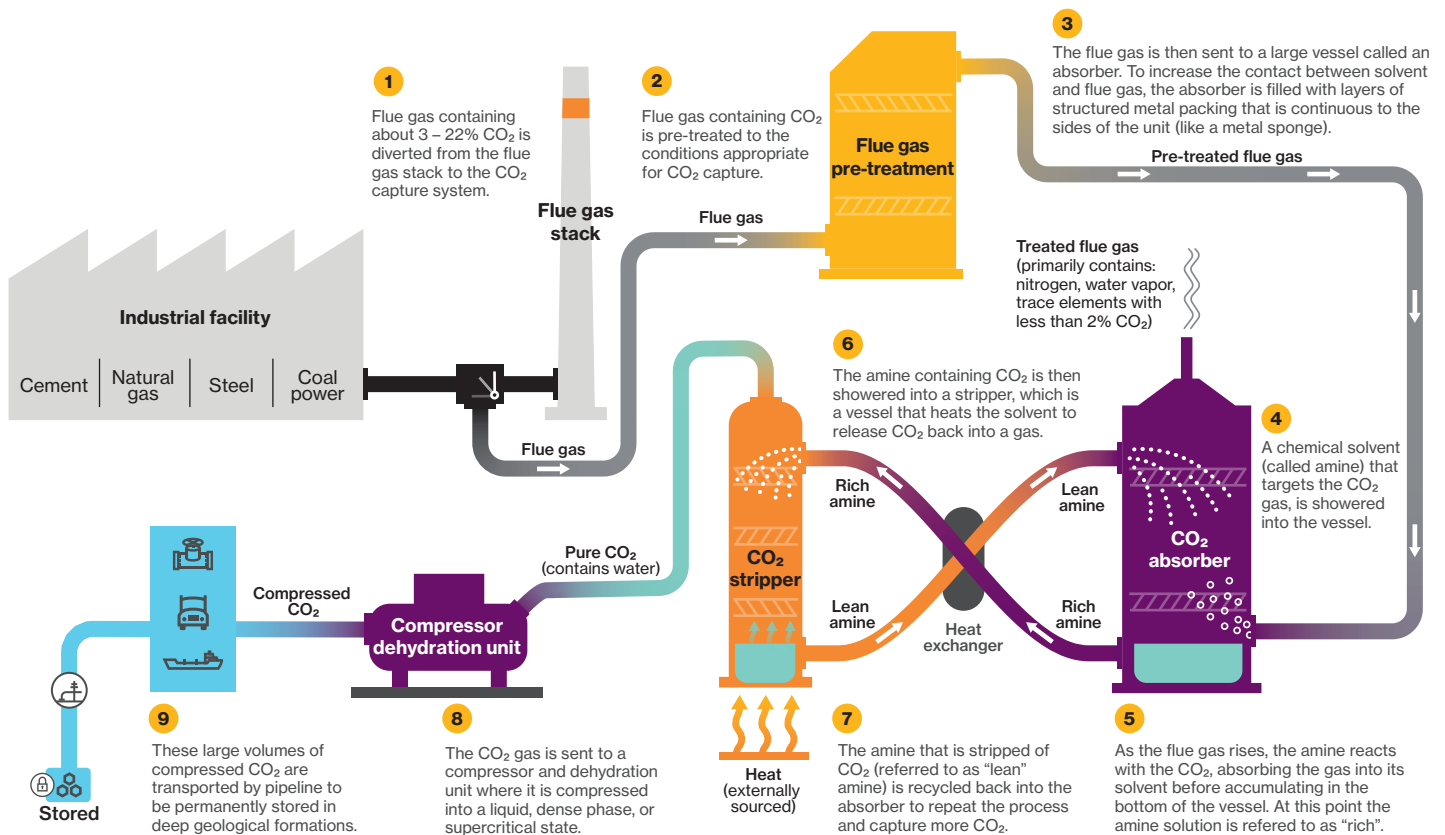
Industrial facility

Cement | Natural gas | Steel | Coal power

Flue gas stack

1
Flue gas containing about 3 – 22% $CO_2$ is diverted from the flue gas stack to the $CO_2$ capture system.

Flue gas

Flue gas

2
Flue gas containing $CO_2$ is pre-treated to the conditions appropriate for $CO_2$ capture.

Flue gas pre-treatment

3
The flue gas is then sent to a large vessel called an absorber. To increase the contact between solvent and flue gas, the absorber is filled with layers of structured metal packing that is continuous to the sides of the unit (like a metal sponge).

Pre-treated flue gas

Treated flue gas (primarily contains: nitrogen, water vapor, trace elements with less than 2% $CO_2$)

4
A chemical solvent (called amine) that targets the $CO_2$ gas, is showered into the vessel.

$CO_2$ absorber

6
The amine containing $CO_2$ is then showered into a stripper, which is a vessel that heats the solvent to release $CO_2$ back into a gas.

Rich amine

Lean amine

Lean amine

Rich amine

Heat exchanger

$CO_2$ stripper

Pure $CO_2$ (contains water)

Compressed $CO_2$

Compressor dehydration unit

Heat (externally sourced)

Stored

9
These large volumes of compressed $CO_2$ are transported by pipeline to be permanently stored in deep geological formations.

8
The $CO_2$ gas is sent to a compressor and dehydration unit where it is compressed into a liquid, dense phase, or supercritical state.

7
The amine that is stripped of $CO_2$ (referred to as "lean" amine) is recycled back into the absorber to repeat the process and capture more $CO_2$.

5
As the flue gas rises, the amine reacts with the $CO_2$, absorbing the gas into its solvent before accumulating in the bottom of the vessel. At this point the amine solution is refered to as "rich".